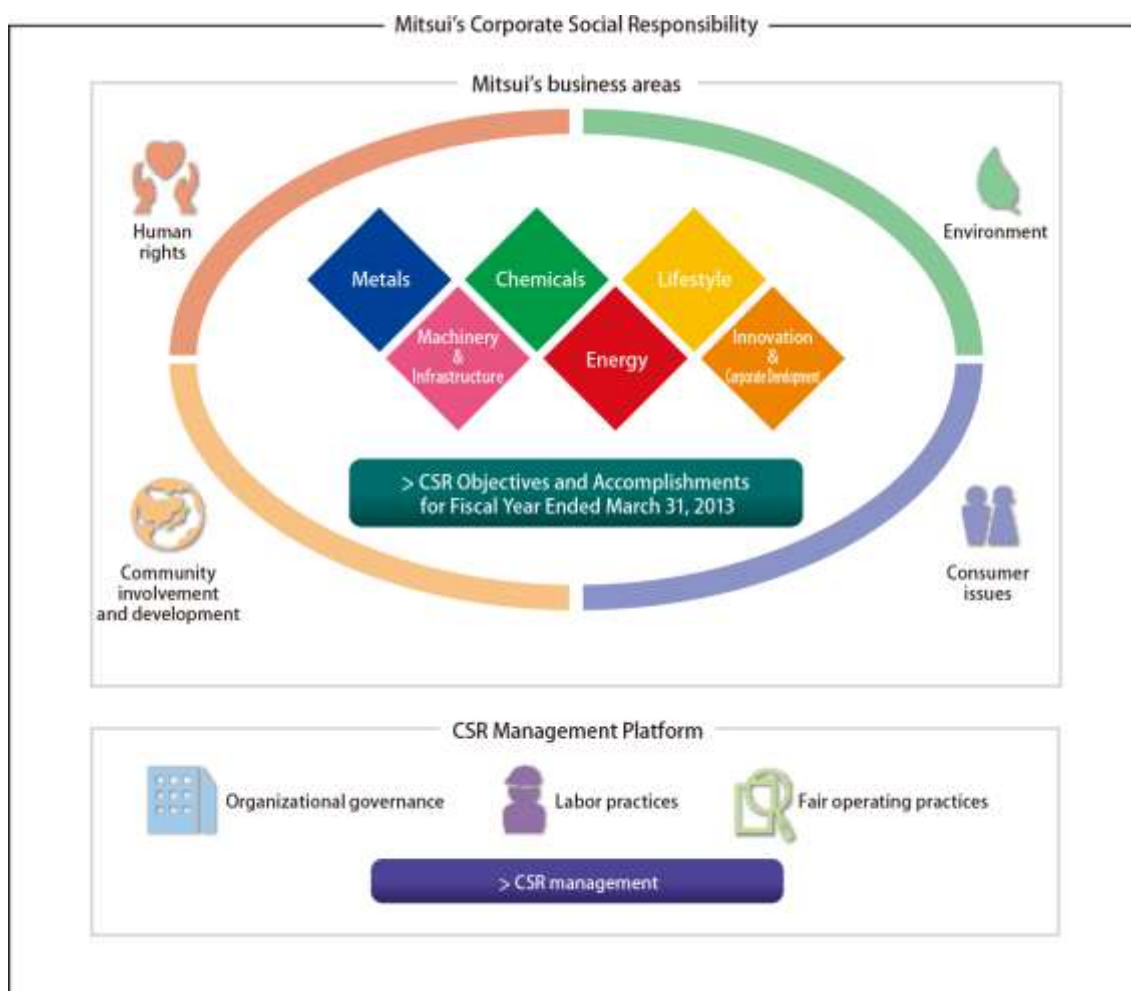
Mitsui's Corporate Social Responsibility

Mitsui's business areas

Human rights

Environment

Metals

Chemicals

Lifestyle

Machinery & Infrastructure

Energy

Innovation & Corporate Development

> CSR Objectives and Accomplishments for Fiscal Year Ended March 31, 2013

Community involvement and development

Consumer issues

CSR Management Platform

Organizational governance

Labor practices

Fair operating practices

> CSR management